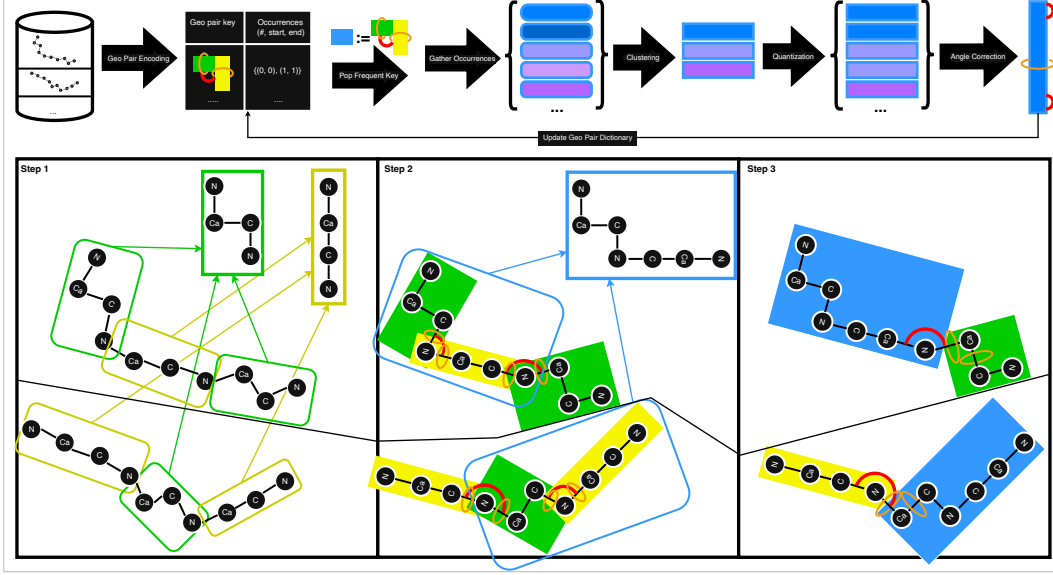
Geo Pair Encoding

| Geo pair key | Occurrences (#, start, end) |
|---|---|
| | {(0, 0), (1, 1)} |
| ..... | .... |

:=

Pop Frequent Key

Gather Occurrences

...

Clustering

Quantization

...

Angle Correction

Update Geo Pair Dictionary

Step 1

N
Ca
C
N

N
Ca
C
N

N
Ca
C
N
Ca
C
N
Ca
C
N

N
Ca
C
N
Ca
C
N
Ca
C
N

Step 2

N
Ca
C
N
C
Ca
N

N
Ca
C
N
Ca
C
N
Ca
C
N

N
Ca
C
N
Ca
C
N
Ca
C
N

Step 3

N
Ca
C
N
C
Ca
N
Ca
C
N

N
Ca
C
N
Ca
C
N
Ca
C
N